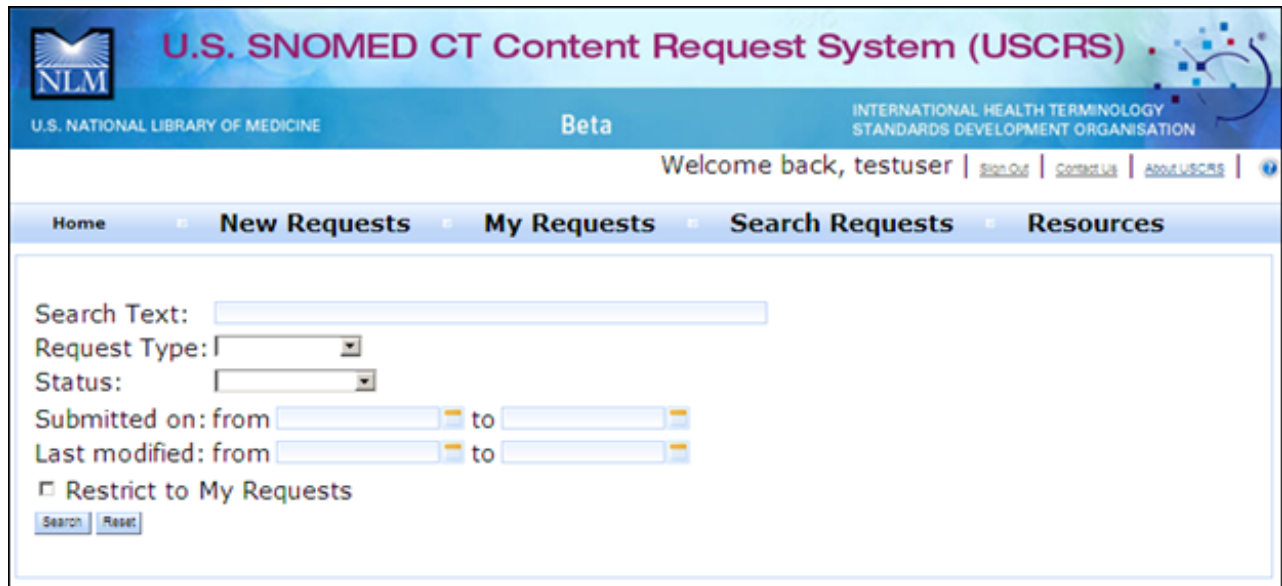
NLM
U.S. SNOMED CT Content Request System (USCRS)
U.S. NATIONAL LIBRARY OF MEDICINE
Beta
INTERNATIONAL HEALTH TERMINOLOGY STANDARDS DEVELOPMENT ORGANISATION

Welcome back, testuser | Sign Out | Contact Us | About USCRS |

Home | New Requests | My Requests | Search Requests | Resources

Search Text:
Request Type:
Status:
Submitted on: from to
Last modified: from to
Restrict to My Requests
Search Reset